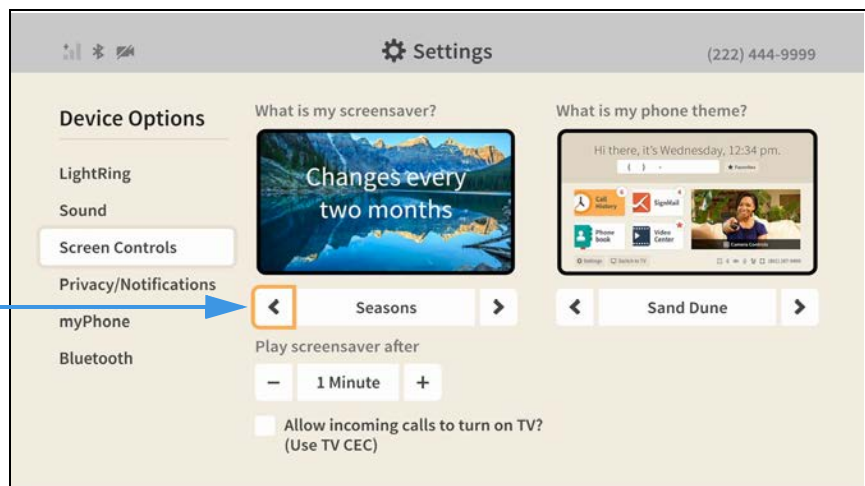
Settings

(222) 444-9999

Device Options

LightRing

Sound

Screen Controls

Privacy/Notifications

myPhone

Bluetooth

What is my screensaver?

Changes every two months

<

Seasons

>

Play screensaver after

−

1 Minute

+

Allow incoming calls to turn on TV? (Use TV CEC)

What is my phone theme?

Hi there, it's Wednesday, 12:34 pm.

( ) -

Favorites

Call History

SignMail

Phone book

Video Center

Camera Controls

Settings

Switch to TV

(801) 287-9400

<

Sand Dune

>